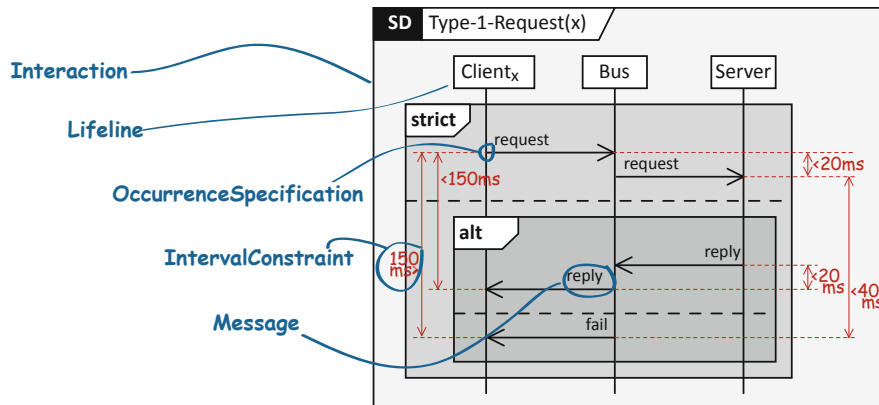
SD Type-1-Request(x)

Interaction

Lifeline

OccurrenceSpecification

IntervalConstraint

Message

$\text{Client}_x$

Bus

Server

strict

request

request

<20ms

<150ms

alt

reply

150 ms>

reply

<20 ms

<40 ms

fail